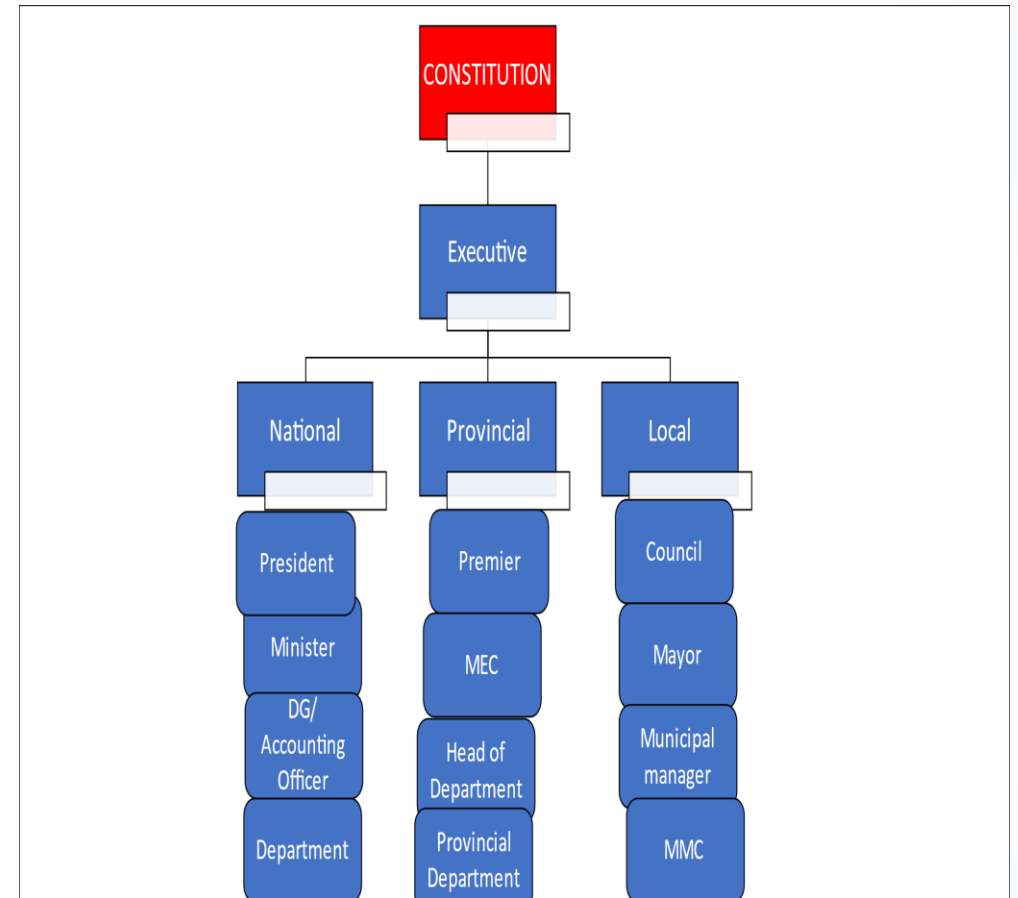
CONSTITUTION

Executive

National

Provincial

Local

President

Minister

DG/ Accounting Officer

Department

Premier

MEC

Head of Department

Provincial Department

Council

Mayor

Municipal manager

MMC